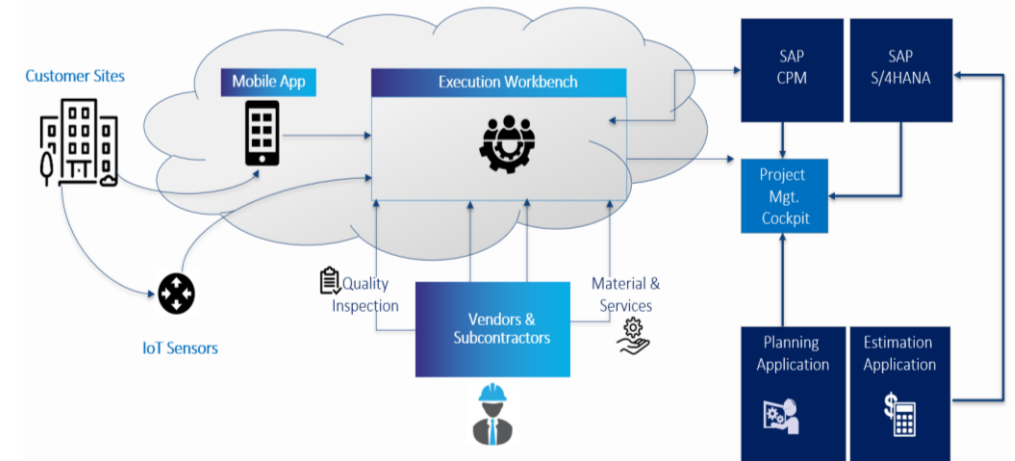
Customer Sites

Mobile App

Execution Workbench

SAP CPM

SAP S/4HANA

Project Mgt. Cockpit

IoT Sensors

Quality Inspection

Vendors & Subcontractors

Material & Services

Planning Application

Estimation Application